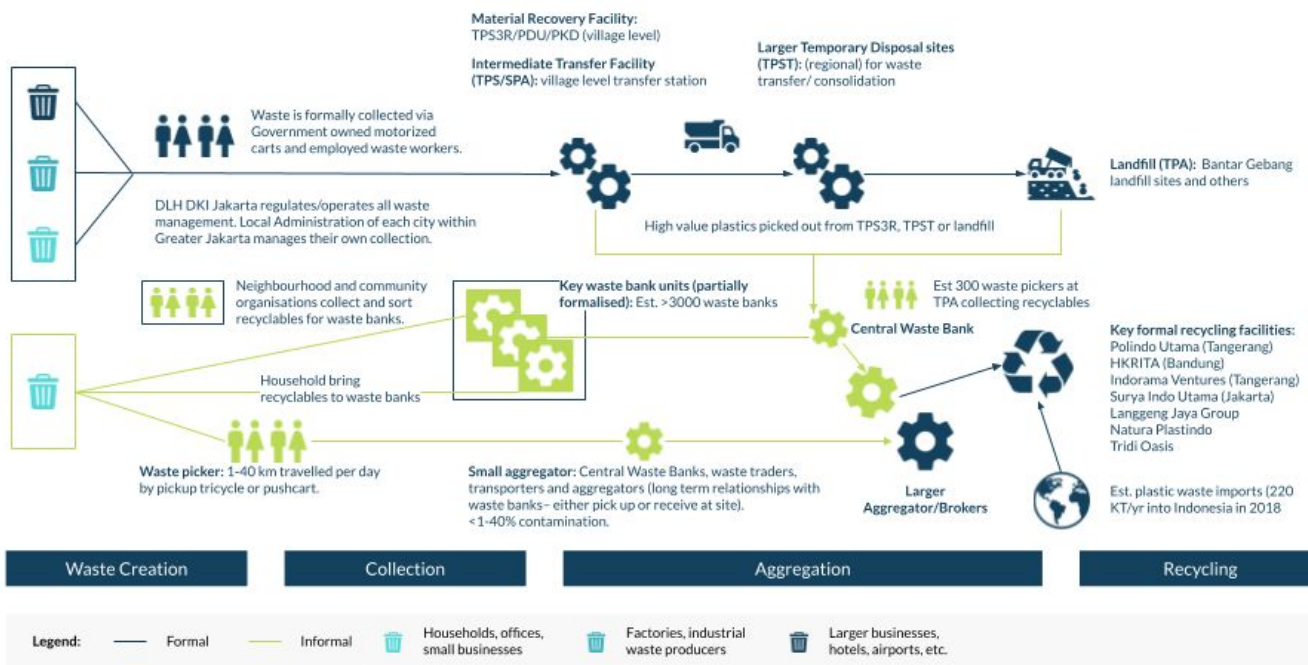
**Material Recovery Facility:** TPS3R/PDU/PKD (village level)

**Intermediate Transfer Facility (TPS/SPA):** village level transfer station

**Larger Temporary Disposal sites (TPST):** (regional) for waste transfer/ consolidation

Waste is formally collected via Government owned motorized carts and employed waste workers.

DLH DKI Jakarta regulates/operates all waste management. Local Administration of each city within Greater Jakarta manages their own collection.

**Landfill (TPA):** Bantar Gebang landfill sites and others

High value plastics picked out from TPS3R, TPST or landfill

Neighbourhood and community organisations collect and sort recyclables for waste banks.

**Key waste bank units (partially formalised):** Est. >3000 waste banks

Est 300 waste pickers at TPA collecting recyclables

**Central Waste Bank**

**Key formal recycling facilities:**
Polindo Utama (Tangerang)
HKRITA (Bandung)
Indorama Ventures (Tangerang)
Surya Indo Utama (Jakarta)
Langgeng Jaya Group
Natura Plastindo
Tridi Oasis

Household bring recyclables to waste banks

**Waste picker:** 1-40 km travelled per day by pickup tricycle or pushcart.

**Small aggregator:** Central Waste Banks, waste traders, transporters and aggregators (long term relationships with waste banks– either pick up or receive at site). <1-40% contamination.

**Larger Aggregator/Brokers**

Est. plastic waste imports (220 KT/yr into Indonesia in 2018

Waste Creation | Collection | Aggregation | Recycling

**Legend:** Formal Informal Households, offices, small businesses Factories, industrial waste producers Larger businesses, hotels, airports, etc.